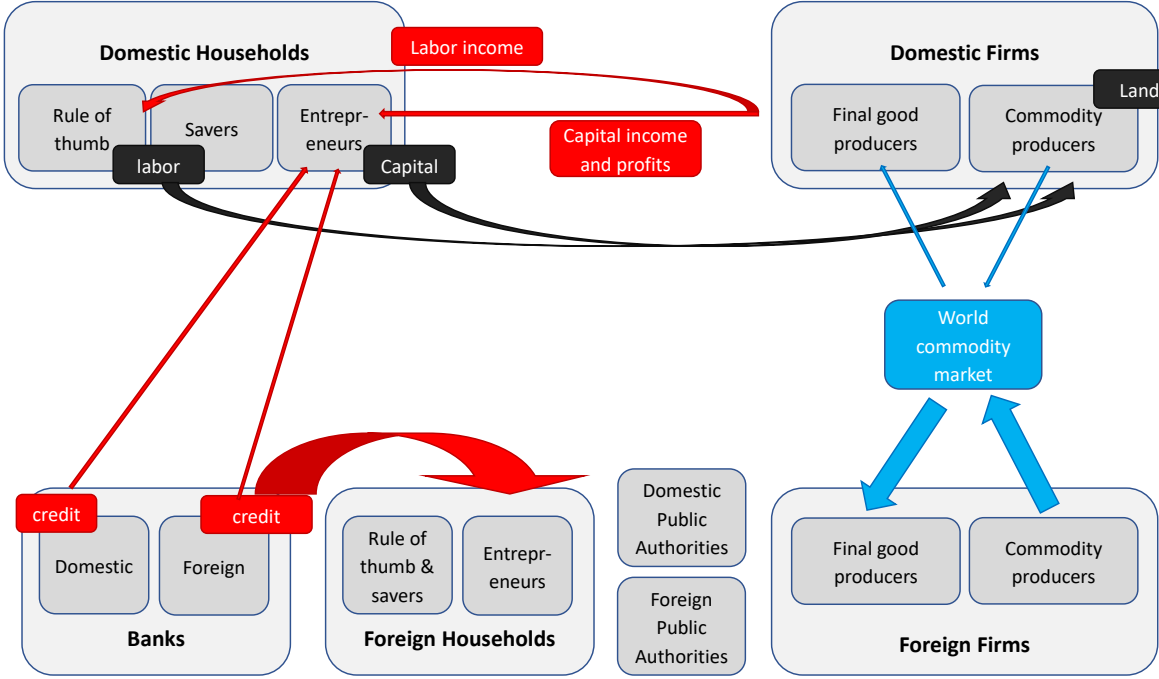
Domestic Households

Labor income

Rule of thumb

Savers

Entrepreneurs

Capital income and profits

labor

Capital

Domestic Firms

Land

Final good producers

Commodity producers

World commodity market

credit

credit

Domestic

Foreign

Banks

Rule of thumb & savers

Entrepreneurs

Foreign Households

Domestic Public Authorities

Foreign Public Authorities

Final good producers

Commodity producers

Foreign Firms